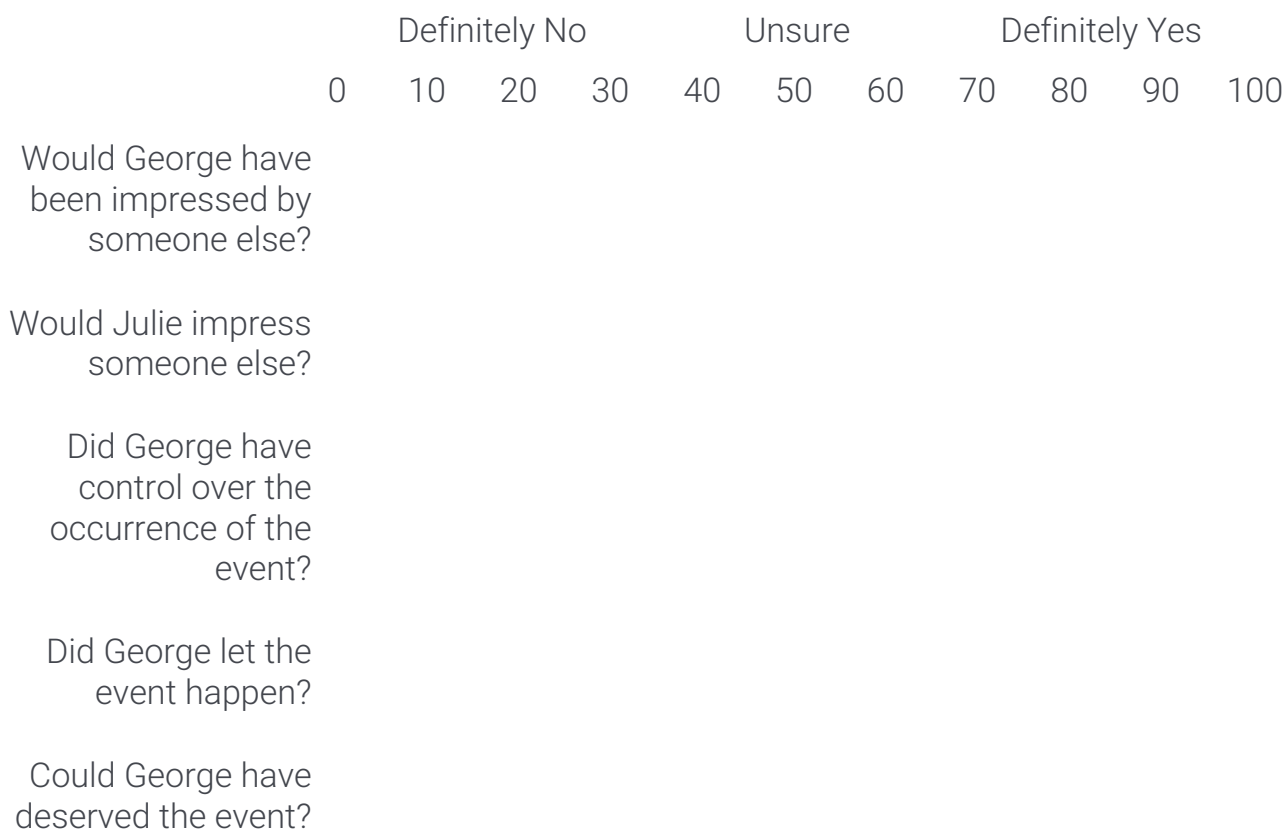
Definitely No Unsure Definitely Yes

0 10 20 30 40 50 60 70 80 90 100

Would George have been impressed by someone else?

Would Julie impress someone else?

Did George have control over the occurrence of the event?

Did George let the event happen?

Could George have deserved the event?